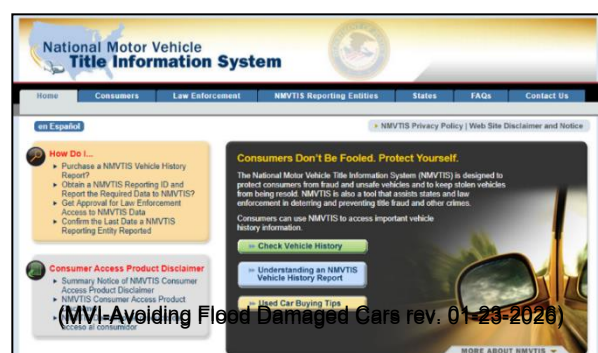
National Motor Vehicle
Title Information System

Home | Consumers | Law Enforcement | NMVTIS Reporting Entities | States | FAQs | Contact Us

en Español

» NMVTIS Privacy Policy | Web Site Disclaimer and Notice

How Do I...
► Purchase a NMVTIS Vehicle History Report?
► Obtain a NMVTIS Reporting ID and Report the Required Data to NMVTIS?
► Get Approval for Law Enforcement Access to NMVTIS Data
► Confirm the Last Date a NMVTIS Reporting Entity Reported

Consumer Access Product Disclaimer
► Summary Notice of NMVTIS Consumer Access Product Disclaimer
► NMVTIS Consumer Access Product
► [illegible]
acceso al consumidor

Consumers Don't Be Fooled. Protect Yourself.

The National Motor Vehicle Title Information System (NMVTIS) is designed to protect consumers from fraud and unsafe vehicles and to keep stolen vehicles from being resold. NMVTIS is also a tool that assists states and law enforcement in deterring and preventing title fraud and other crimes.

Consumers can use NMVTIS to access important vehicle history information.

» Check Vehicle History

» Understanding an NMVTIS Vehicle History Report

» Used Car Buying Tips

MORE ABOUT NMVTIS

(MVI-Avoiding Flood Damaged Cars rev. 01-23-2026)